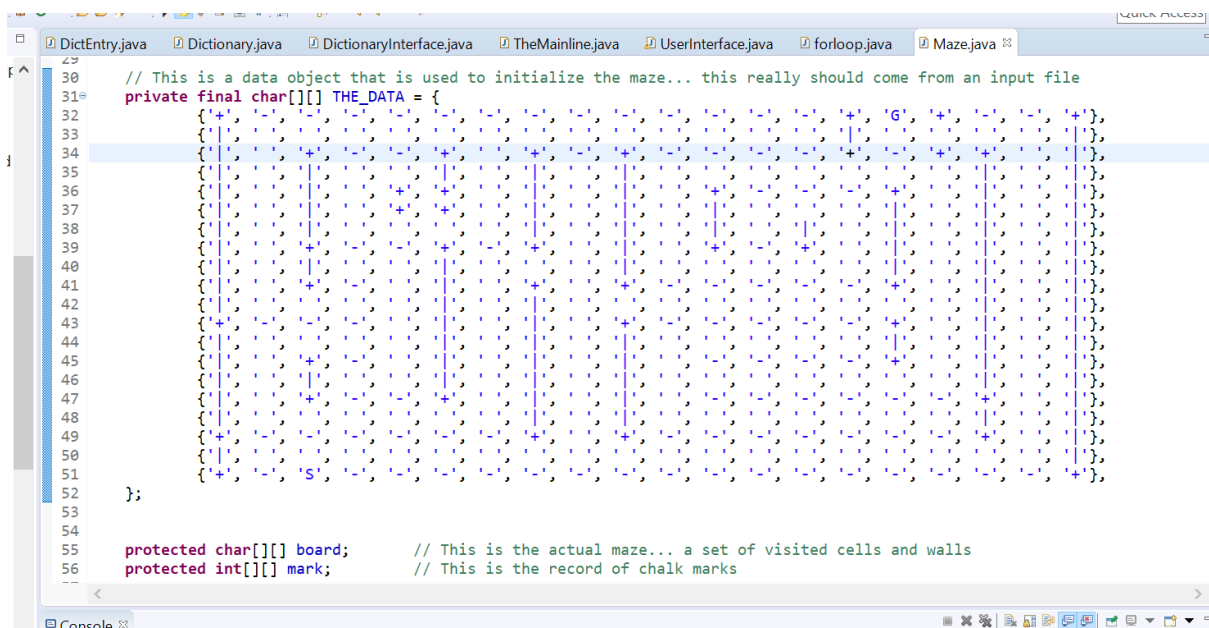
Quick Access

DictEntry.java Dictionary.java DictionaryInterface.java TheMainline.java UserInterface.java forloop.java Maze.java

29
30 // This is a data object that is used to initialize the maze... this really should come from an input file
31 private final char[][] THE_DATA = {
32 {'+', '-', '-', '-', '-', '-', '-', '-', '-', '-', '-', '-', '-', '+', 'G', '+', '-', '-', '+'},
33 {'|', ' ', ' ', ' ', ' ', ' ', ' ', ' ', ' ', ' ', ' ', ' ', ' ', '|', ' ', ' ', ' ', ' ', '|'},
34 {'|', ' ', '+', '-', '-', '+', ' ', '+', '-', '+', '-', '-', '-', '-', '+', '-', '+', '+', ' ', '|'},
35 {'|', ' ', '|', ' ', ' ', '|', ' ', '|', ' ', '|', ' ', ' ', ' ', ' ', ' ', ' ', '|', ' ', '|'},
36 {'|', ' ', '|', ' ', '+', '+', ' ', '|', ' ', '|', ' ', '+', '-', '-', '-', '+', ' ', '|', ' ', '|'},
37 {'|', ' ', '|', ' ', '+', '+', ' ', '|', ' ', '|', ' ', '|', ' ', ' ', ' ', '|', ' ', '|', ' ', '|'},
38 {'|', ' ', '|', ' ', ' ', ' ', ' ', '|', ' ', '|', ' ', '|', ' ', '|', ' ', '|', ' ', '|', ' ', '|'},
39 {'|', ' ', '+', '-', '-', '+', '-', '+', ' ', '|', ' ', '+', '-', '+', ' ', '|', ' ', '|', ' ', '|'},
40 {'|', ' ', '|', ' ', ' ', '|', ' ', ' ', ' ', '|', ' ', ' ', ' ', ' ', ' ', '|', ' ', '|', ' ', '|'},
41 {'|', ' ', '+', '-', ' ', '|', ' ', '+', ' ', '+', '-', '-', '-', '-', '-', '+', ' ', '|', ' ', '|'},
42 {'|', ' ', ' ', ' ', ' ', '|', ' ', '|', ' ', ' ', ' ', ' ', ' ', ' ', ' ', ' ', ' ', '|', ' ', '|'},
43 {'+', '-', '-', '-', ' ', '|', ' ', '|', ' ', '+', '-', '-', '-', '-', '-', '+', ' ', '|', ' ', '|'},
44 {'|', ' ', ' ', ' ', ' ', '|', ' ', '|', ' ', '|', ' ', ' ', ' ', ' ', ' ', '|', ' ', '|', ' ', '|'},
45 {'|', ' ', '+', '-', ' ', '|', ' ', '|', ' ', '|', ' ', '-', '-', '-', '-', '+', ' ', '|', ' ', '|'},
46 {'|', ' ', '|', ' ', ' ', '|', ' ', '|', ' ', '|', ' ', ' ', ' ', ' ', ' ', ' ', ' ', '|', ' ', '|'},
47 {'|', ' ', '+', '-', '-', '+', ' ', '|', ' ', '|', ' ', '-', '-', '-', '-', '-', '+', ' ', '|'},
48 {'|', ' ', ' ', ' ', ' ', ' ', ' ', '|', ' ', '|', ' ', ' ', ' ', ' ', ' ', ' ', '|', ' ', '|'},
49 {'+', '-', '-', '-', '-', '-', '-', '+', ' ', '+', '-', '-', '-', '-', '-', '-', '+', ' ', '|'},
50 {'|', ' ', ' ', ' ', ' ', ' ', ' ', ' ', ' ', ' ', ' ', ' ', ' ', ' ', ' ', ' ', ' ', ' ', '|'},
51 {'+', '-', 'S', '-', '-', '-', '-', '-', '-', '-', '-', '-', '-', '-', '-', '-', '-', '-', '+'},
52 };
53
54
55 protected char[][] board; // This is the actual maze... a set of visited cells and walls
56 protected int[][] mark; // This is the record of chalk marks

Console